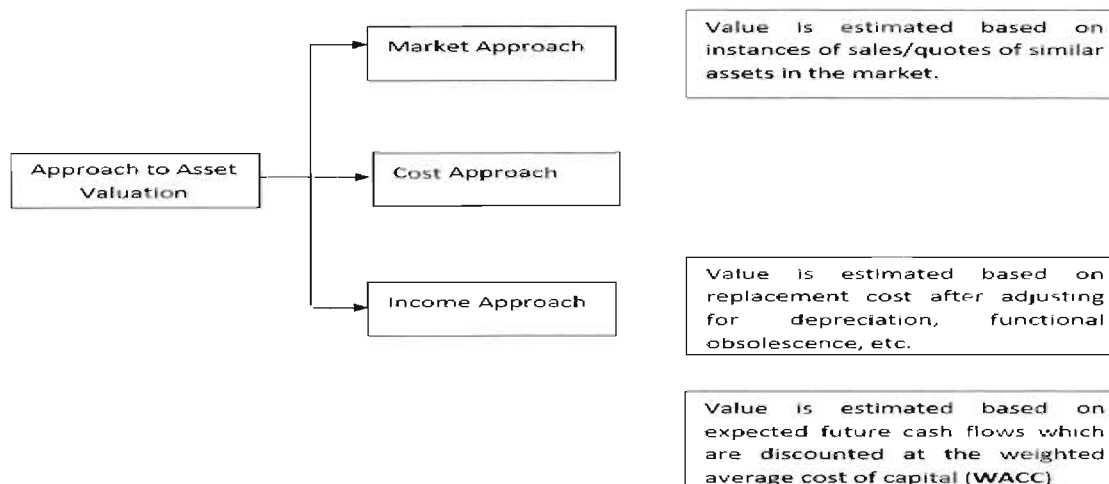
Approach to Asset Valuation

Market Approach

Cost Approach

Income Approach

Value is estimated based on instances of sales/quotes of similar assets in the market.

Value is estimated based on replacement cost after adjusting for depreciation, functional obsolescence, etc.

Value is estimated based on expected future cash flows which are discounted at the weighted average cost of capital (WACC)